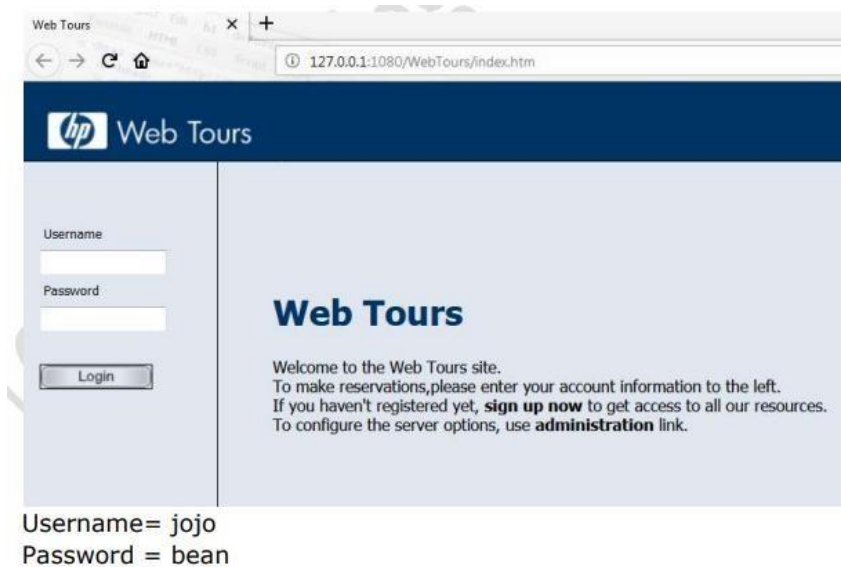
Web Tours × +

127.0.0.1:1080/WebTours/index.htm

hp Web Tours

Username

Password

Login

Web Tours

Welcome to the Web Tours site.
To make reservations,please enter your account information to the left.
If you haven't registered yet, **sign up now** to get access to all our resources.
To configure the server options, use **administration** link.

Username= jojo
Password = bean